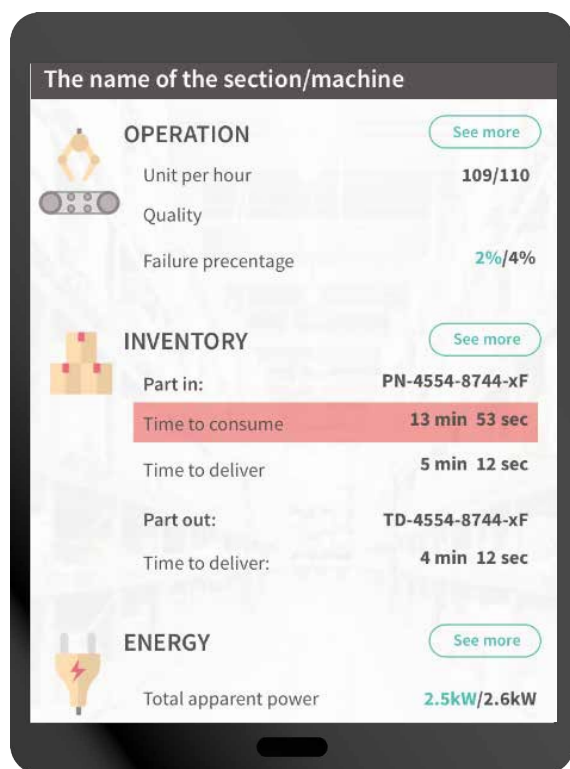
The name of the section/machine

OPERATION
See more

Unit per hour 109/110

Quality

Failure precentage 2%/4%

INVENTORY
See more

Part in: PN-4554-8744-xF

Time to consume 13 min 53 sec

Time to deliver 5 min 12 sec

Part out: TD-4554-8744-xF

Time to deliver: 4 min 12 sec

ENERGY
See more

Total apparent power 2.5kW/2.6kW